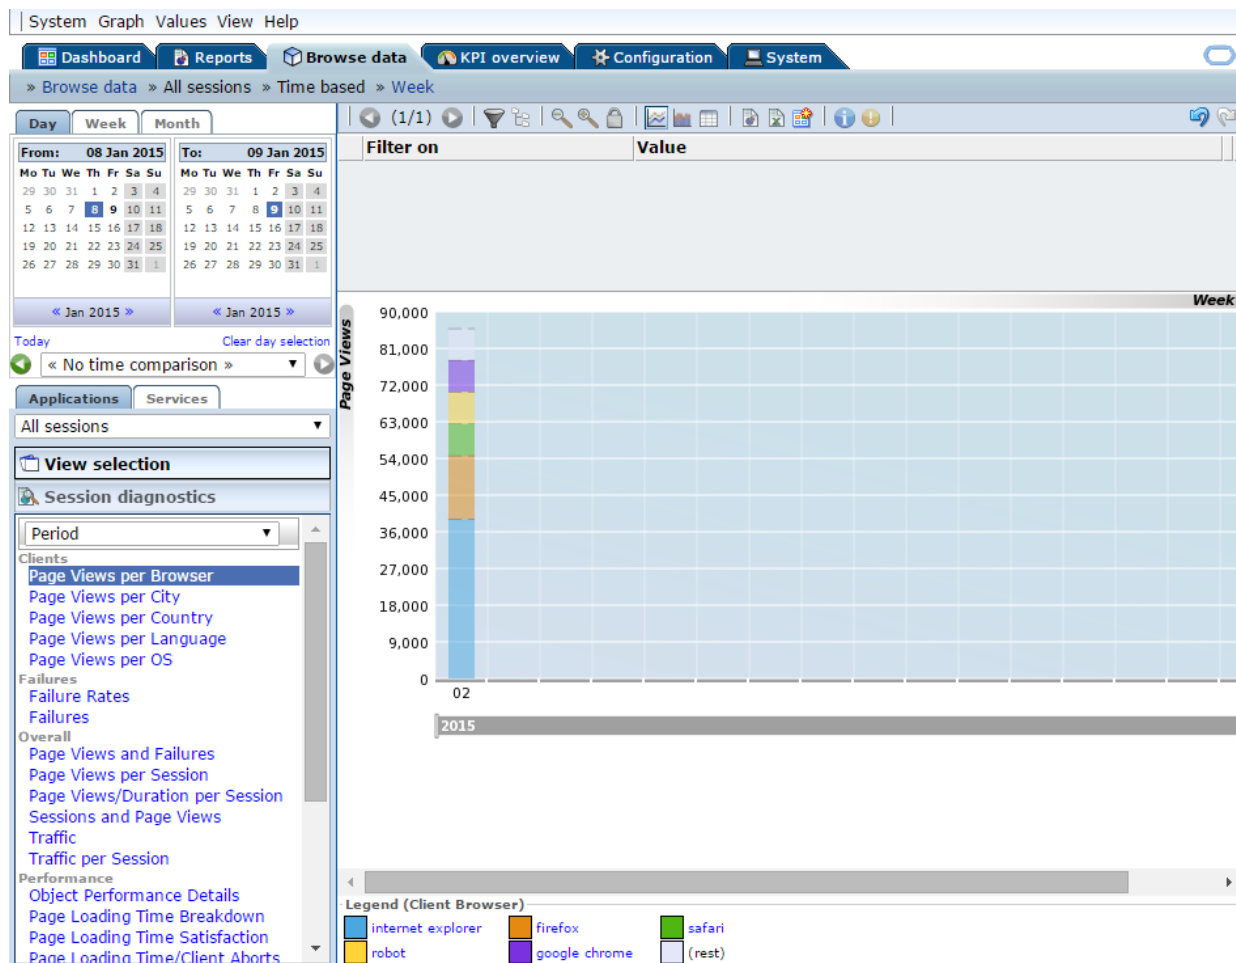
System Graph Values View Help

Dashboard | Reports | Browse data | KPI overview | Configuration | System

» Browse data » All sessions » Time based » Week

Day | Week | Month

| From: | | | 08 Jan 2015 | | | |
|---|---|---|---|---|---|---|
| Mo | Tu | We | Th | Fr | Sa | Su |
| 29 | 30 | 31 | 1 | 2 | 3 | 4 |
| 5 | 6 | 7 | 8 | 9 | 10 | 11 |
| 12 | 13 | 14 | 15 | 16 | 17 | 18 |
| 19 | 20 | 21 | 22 | 23 | 24 | 25 |
| 26 | 27 | 28 | 29 | 30 | 31 | 1 |

« Jan 2015 »

| To: | | | 09 Jan 2015 | | | |
|---|---|---|---|---|---|---|
| Mo | Tu | We | Th | Fr | Sa | Su |
| 29 | 30 | 31 | 1 | 2 | 3 | 4 |
| 5 | 6 | 7 | 8 | 9 | 10 | 11 |
| 12 | 13 | 14 | 15 | 16 | 17 | 18 |
| 19 | 20 | 21 | 22 | 23 | 24 | 25 |
| 26 | 27 | 28 | 29 | 30 | 31 | 1 |

« Jan 2015 »

Today
Clear day selection

« No time comparison »

Applications | Services

All sessions

View selection

Session diagnostics

Period

Clients
Page Views per Browser
Page Views per City
Page Views per Country
Page Views per Language
Page Views per OS
Failures
Failure Rates
Failures
Overall
Page Views and Failures
Page Views per Session
Page Views/Duration per Session
Sessions and Page Views
Traffic
Traffic per Session
Performance
Object Performance Details
Page Loading Time Breakdown
Page Loading Time Satisfaction
Page Loading Time/Client Aborts

(1/1)

| Filter on | Value |
|---|---|

Week

Page Views

90,000
81,000
72,000
63,000
54,000
45,000
36,000
27,000
18,000
9,000
0

02

2015

Legend (Client Browser)
internet explorer
firefox
safari
robot
google chrome
(rest)